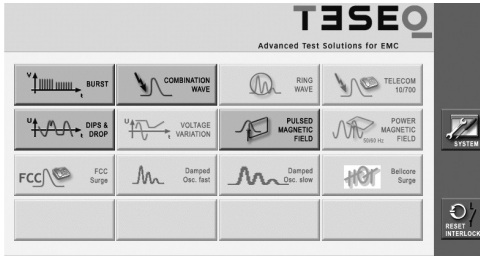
TESEQ
Advanced Test Solutions for EMC

BURST
COMBINATION WAVE
RING WAVE
TELECOM 10/700
DIPS & DROP
VOLTAGE VARIATION
PULSED MAGNETIC FIELD
POWER MAGNETIC FIELD
50/60 Hz
FCC
FCC Surge
Damped Osc. fast
Damped Osc. slow
Bellcore Surge

SYSTEM
RESET INTERLOCK